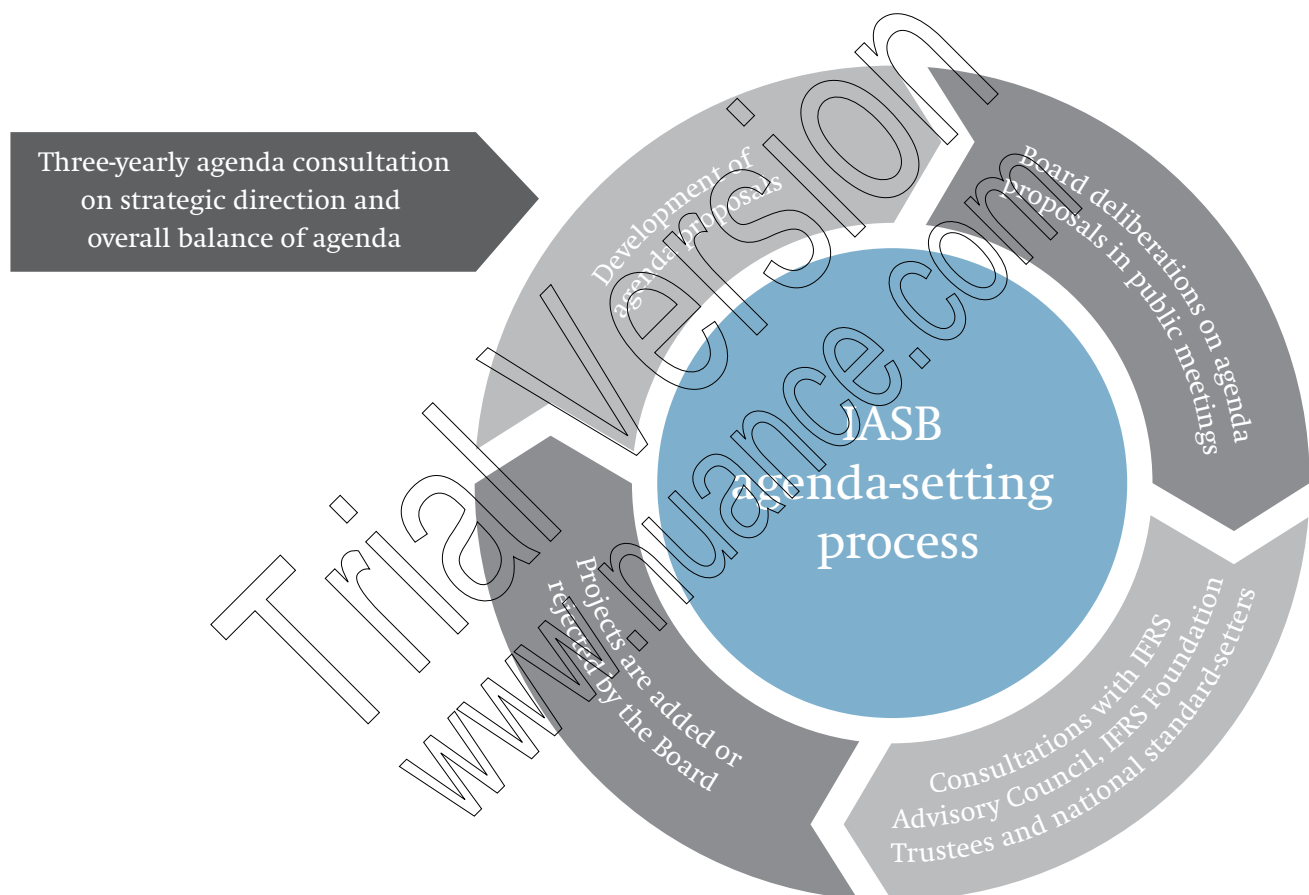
Three-yearly agenda consultation on strategic direction and overall balance of agenda

Development of agenda proposals

Board deliberations on agenda proposals in public meetings

IASB agenda-setting process

Consultations with IFRS Advisory Council, IFRS Foundation Trustees and national standard-setters

Projects are added or rejected by the Board

Trial Version
www.nuance.com